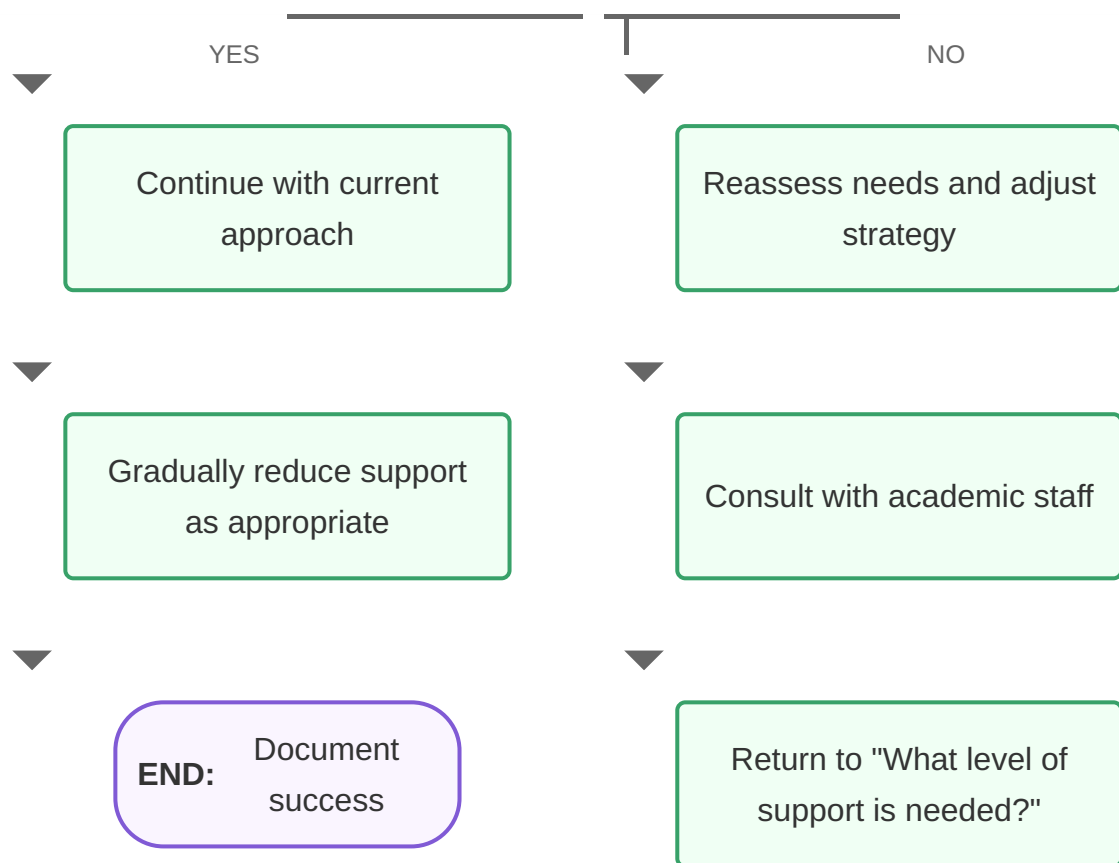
YES

NO

Continue with current approach

Reassess needs and adjust strategy

Gradually reduce support as appropriate

Consult with academic staff

**END:** Document success

Return to "What level of support is needed?"